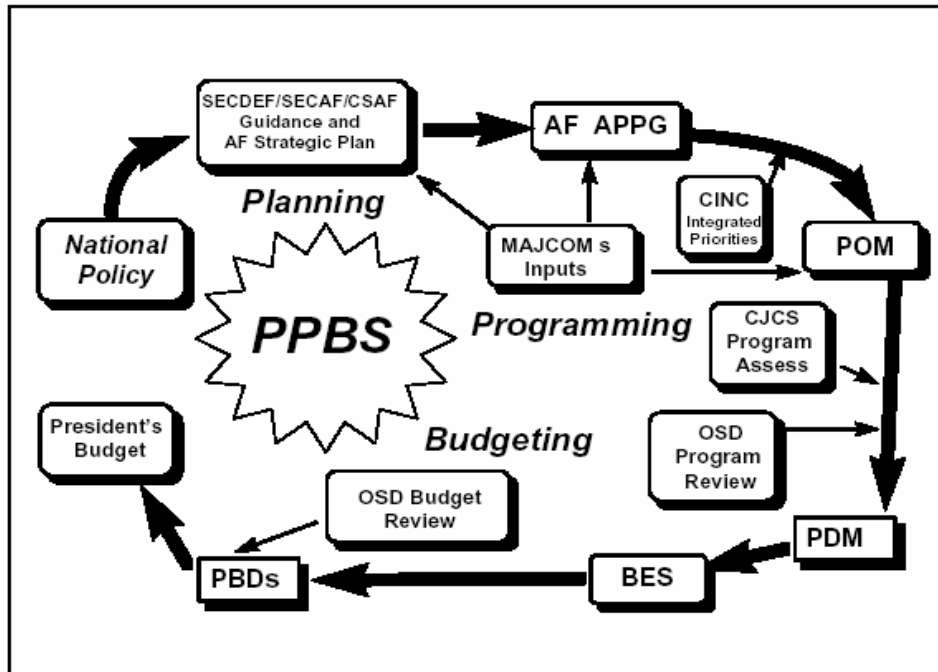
SECDEF/SECAF/CSAF Guidance and AF Strategic Plan

AF APPG

Planning

CINC Integrated Priorities

National Policy

MAJCOM s Inputs

POM

PPBS

Programming

CJCS Program Assess

President's Budget

Budgeting

OSD Program Review

OSD Budget Review

PDM

PBDs

BES